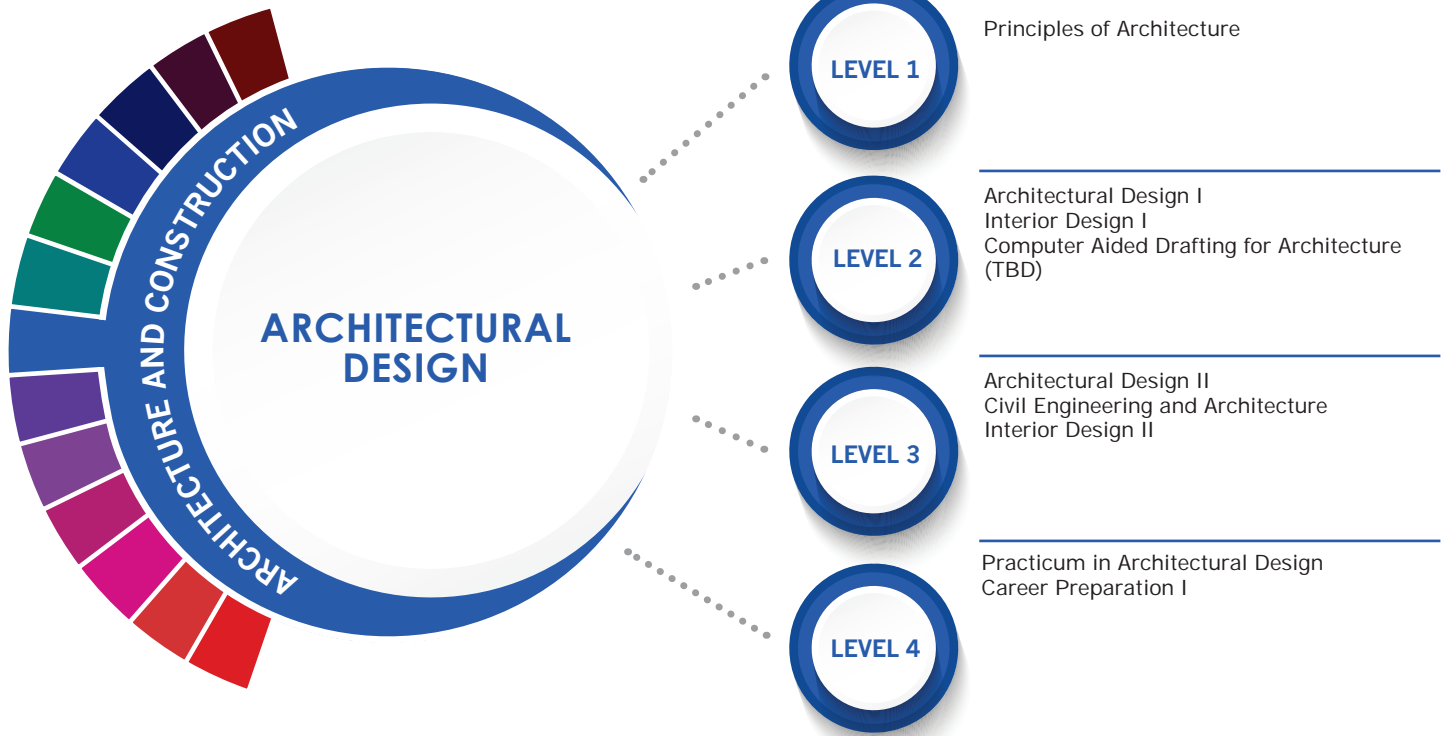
ARCHITECTURE AND CONSTRUCTION

ARCHITECTURAL DESIGN

LEVEL 1

Principles of Architecture

LEVEL 2

Architectural Design I
Interior Design I
Computer Aided Drafting for Architecture (TBD)

LEVEL 3

Architectural Design II
Civil Engineering and Architecture
Interior Design II

LEVEL 4

Practicum in Architectural Design
Career Preparation I